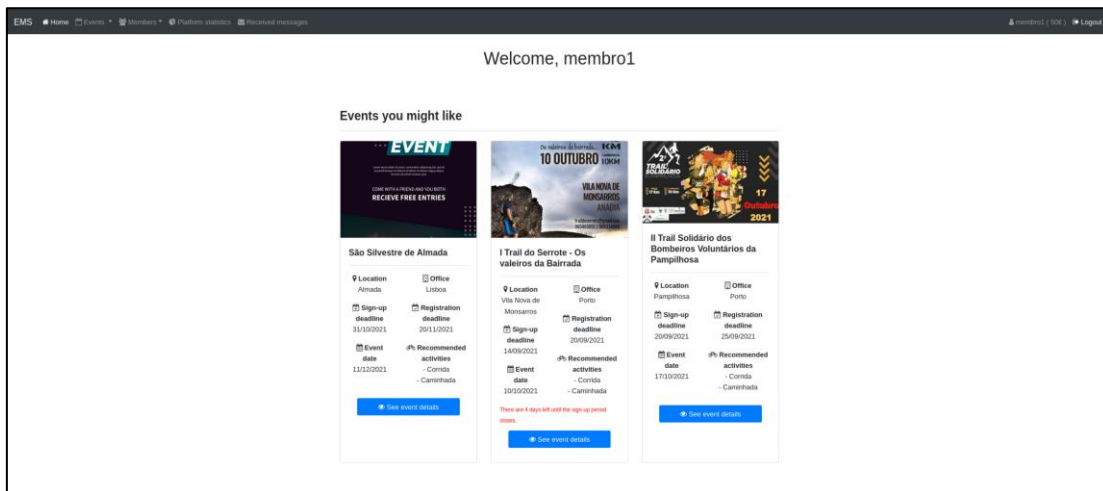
EMS Home Events Members Platform statistics Received messages

membro1 ( 50€ ) Logout

Welcome, membro1

Events you might like

EVENT

COME WITH A FRIEND AND YOU BOTH RECIEVE FREE ENTRIES

São Silvestre de Almada

Location
Almada

Office
Lisboa

Sign-up deadline
31/10/2021

Registration deadline
20/11/2021

Event date
11/12/2021

Recommended activities
- Corrida
- Caminhada

See event details

Os valeiros da bairrada KM
10 OUTUBRO 10KM
VILA NOVA DE MONSARROS ANADIA

I Trail do Serrote - Os valeiros da Bairrada

Location
Vila Nova de Monsarros

Office
Porto

Sign-up deadline
14/09/2021

Registration deadline
20/09/2021

Event date
10/10/2021

Recommended activities
- Corrida
- Caminhada

There are 4 days left until the sign-up period closes.

See event details

2º TRAIL SOLIDÁRIO
17 Outubro 2021

II Trail Solidário dos Bombeiros Voluntários da Pampilhosa

Location
Pampilhosa

Office
Porto

Sign-up deadline
20/09/2021

Registration deadline
25/09/2021

Event date
17/10/2021

Recommended activities
- Corrida
- Caminhada

See event details